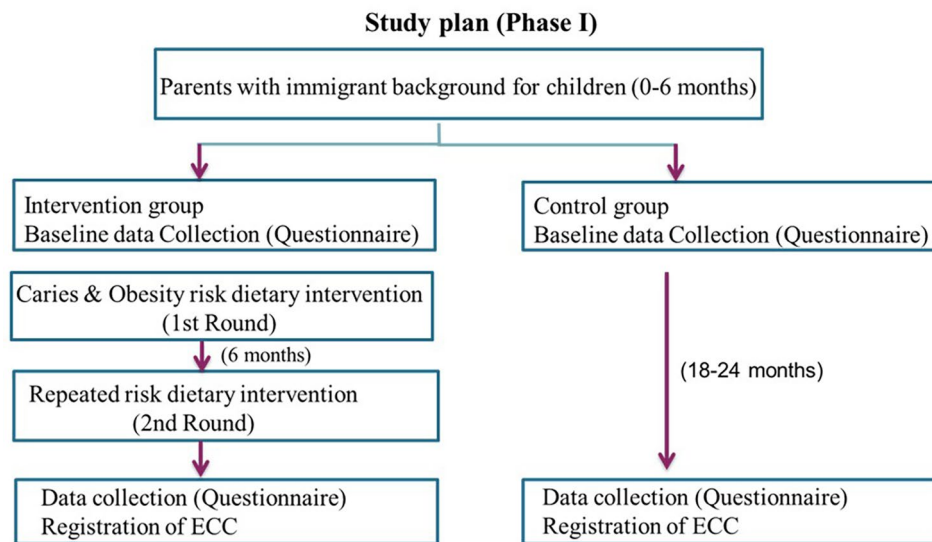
Study plan (Phase I)

Parents with immigrant background for children (0-6 months)

Intervention group
Baseline data Collection (Questionnaire)

Caries & Obesity risk dietary intervention
(1st Round)

(6 months)

Repeated risk dietary intervention
(2nd Round)

Data collection (Questionnaire)
Registration of ECC

Control group
Baseline data Collection (Questionnaire)

(18-24 months)

Data collection (Questionnaire)
Registration of ECC